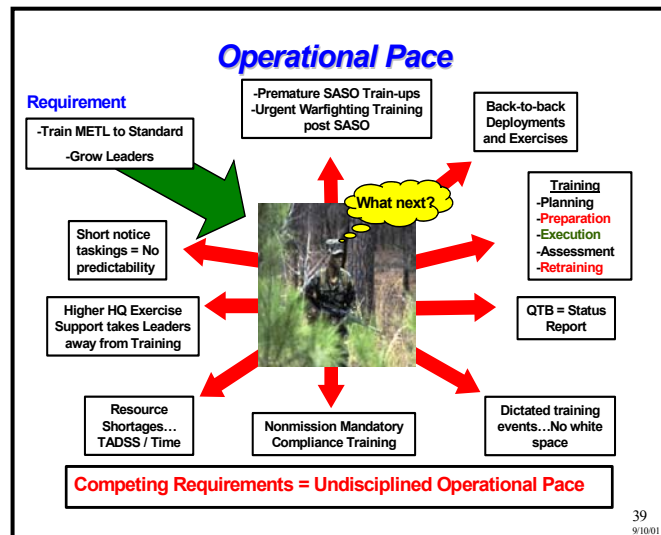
Operational Pace

Requirement

-Train METL to Standard
-Grow Leaders

-Premature SASO Train-ups
-Urgent Warfighting Training post SASO

Back-to-back Deployments and Exercises

What next?

Training
-Planning
-Preparation
-Execution
-Assessment
-Retraining

Short notice taskings = No predictability

Higher HQ Exercise Support takes Leaders away from Training

QTB = Status Report

Resource Shortages… TADSS / Time

Nonmission Mandatory Compliance Training

Dictated training events…No white space

Competing Requirements = Undisciplined Operational Pace

39
9/10/01